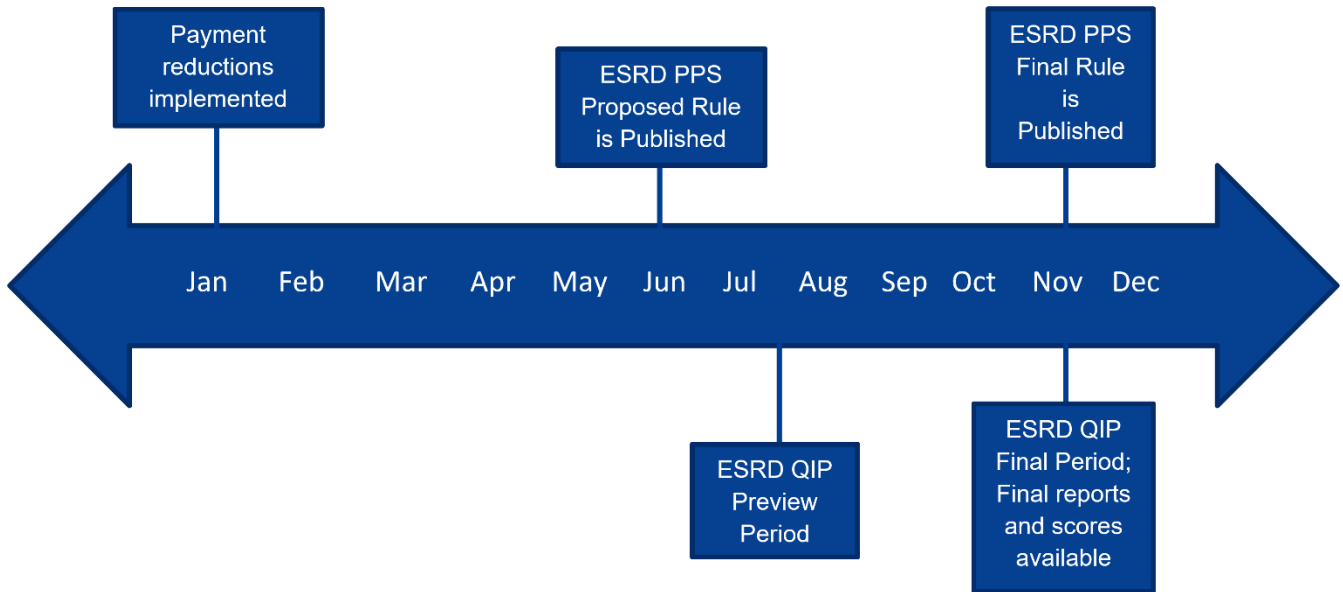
Payment reductions implemented

ESRD PPS Proposed Rule is Published

ESRD PPS Final Rule is Published

Jan Feb Mar Apr May Jun Jul Aug Sep Oct Nov Dec

ESRD QIP Preview Period

ESRD QIP Final Period; Final reports and scores available